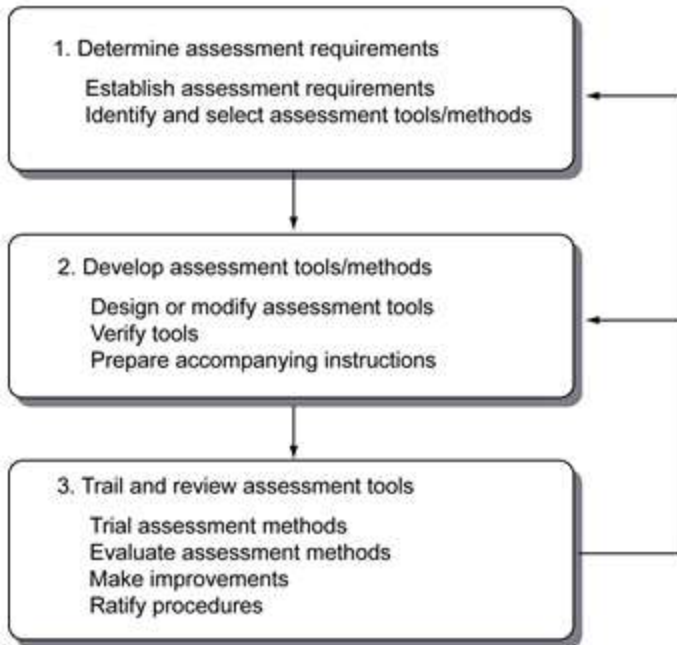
1. Determine assessment requirements

Establish assessment requirements
Identify and select assessment tools/methods

2. Develop assessment tools/methods

Design or modify assessment tools
Verify tools
Prepare accompanying instructions

3. Trail and review assessment tools

Trial assessment methods
Evaluate assessment methods
Make improvements
Ratify procedures